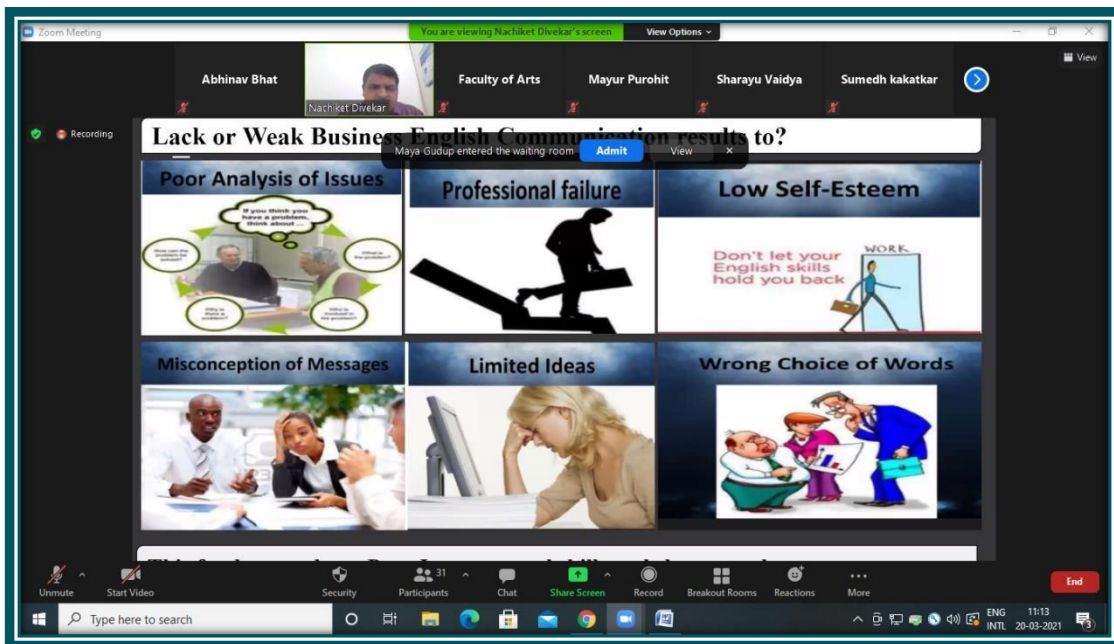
Zoom Meeting

You are viewing Nachiket Divekar's screen

View Options

View

Abhinav Bhat

Nachiket Divekar

Faculty of Arts

Mayur Purohit

Sharayu Vaidya

Sumedh kakatkar

Recording

Lack or Weak Business English Communication results to?

Maya Gudup entered the waiting room

Admit

View

Poor Analysis of Issues

If you think you have a problem, think about ...

How can the problem be solved?

What is the problem?

Why is there a problem?

Who is involved in the problem?

Professional failure

Low Self-Esteem

WORK

Don't let your English skills hold you back

Misconception of Messages

Limited Ideas

Wrong Choice of Words

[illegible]

Unmute

Start Video

Security

Participants 31

Chat

Share Screen

Record

Breakout Rooms

Reactions

More

End

Type here to search

ENG INTL

11:13 20-03-2021